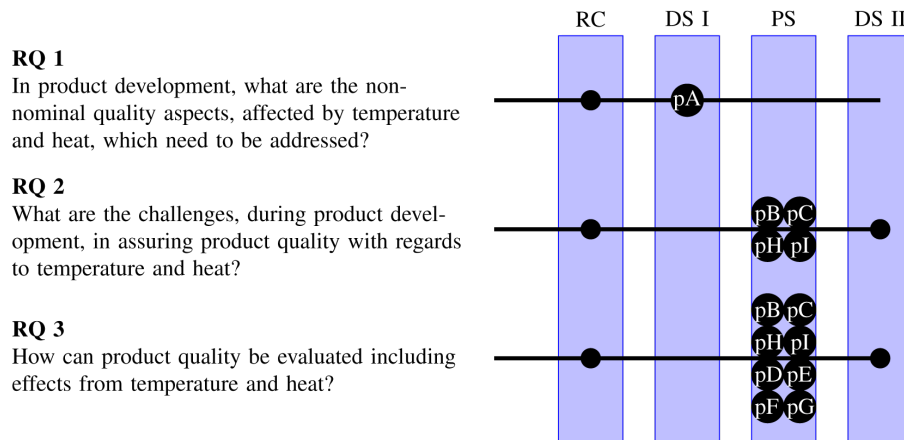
RC DS I PS DS II

RQ 1
In product development, what are the non-nominal quality aspects, affected by temperature and heat, which need to be addressed?

pA

RQ 2
What are the challenges, during product development, in assuring product quality with regards to temperature and heat?

pB pC
pH pI

RQ 3
How can product quality be evaluated including effects from temperature and heat?

pB pC
pH pI
pD pE
pF pG